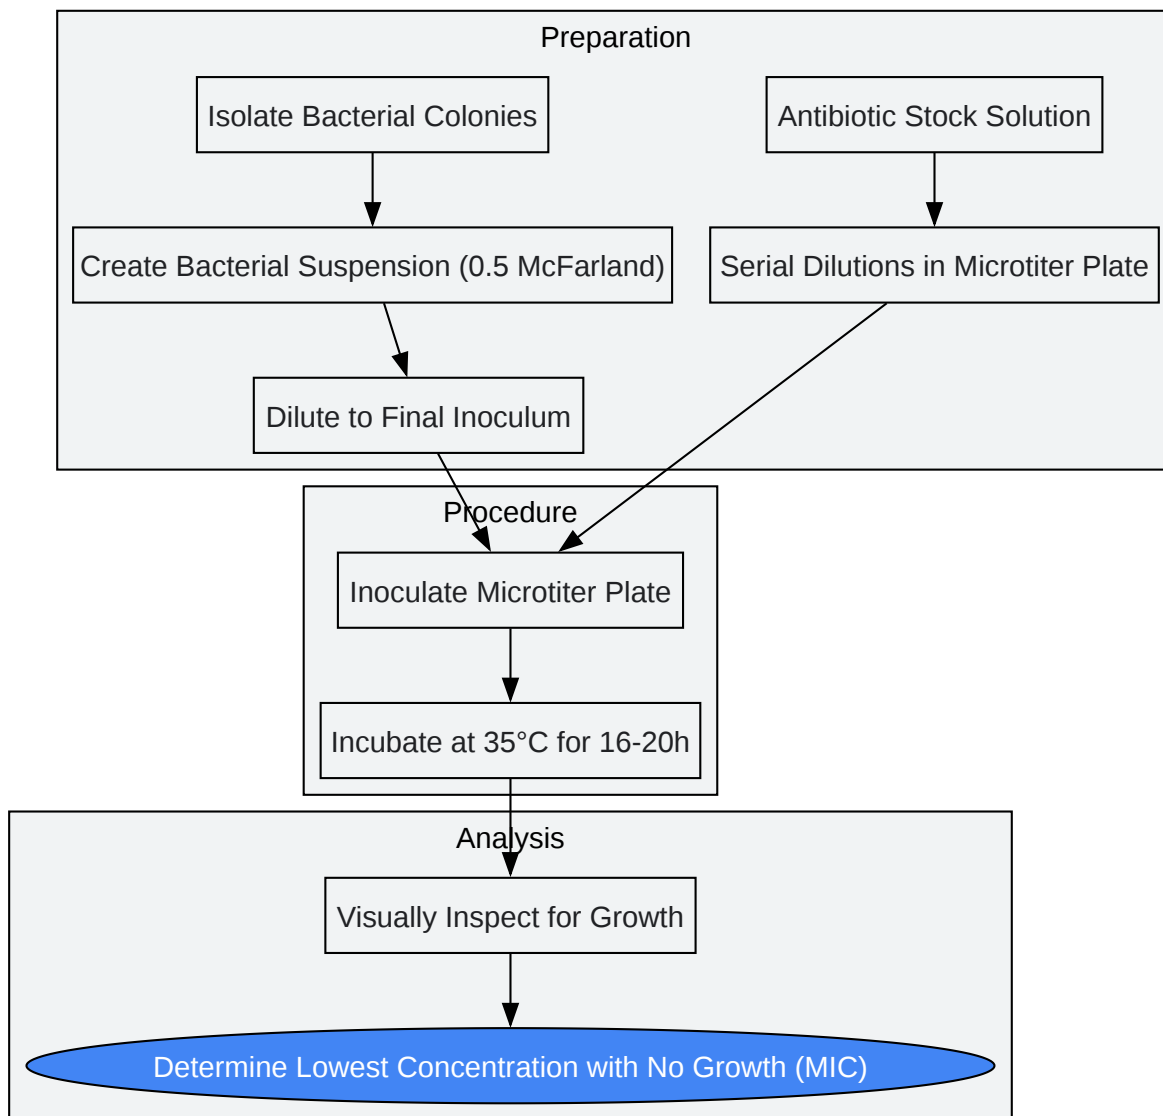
Preparation

Isolate Bacterial Colonies

Antibiotic Stock Solution

Create Bacterial Suspension (0.5 McFarland)

Serial Dilutions in Microtiter Plate

Dilute to Final Inoculum

Procedure

Inoculate Microtiter Plate

Incubate at 35°C for 16-20h

Analysis

Visually Inspect for Growth

Determine Lowest Concentration with No Growth (MIC)